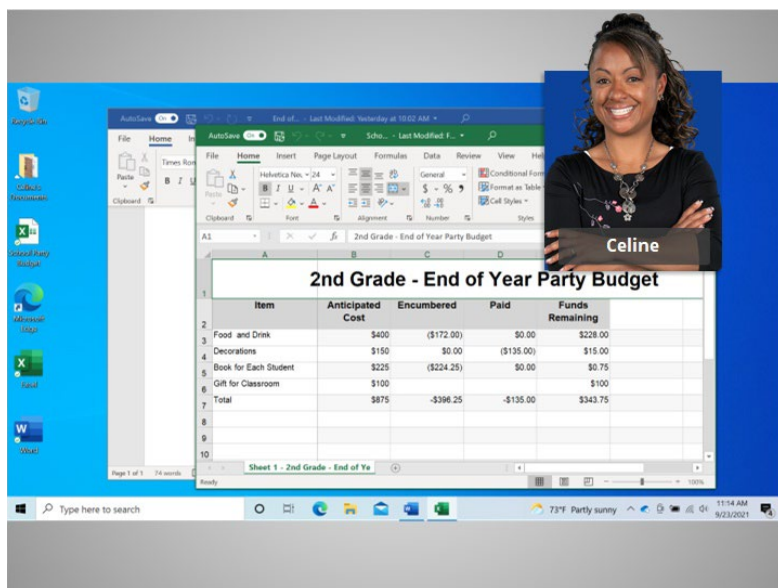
Recycle Bin

Celine's Documents

School Party Budget

Microsoft Edge

Excel

Word

AutoSave On End of... - Last Modified: Yesterday at 10:02 AM

File Home In

Times Ron

Paste

Clipboard

Page 1 of 1 24 words

AutoSave On Scho... - Last Modified: F...

File Home Insert Page Layout Formulas Data Review View Hel

Helvetica Ne... 24

Paste

Clipboard Font Alignment Number Styles

General

$ - % 9

Conditional Form

Format as Table

Cell Styles

A1 fx 2nd Grade - End of Year Party Budget

| | A | B | C | D | E |
|---|---|---|---|---|---|
| 1 | 2nd Grade - End of Year Party Budget | | | | |
| 2 | Item | Anticipated Cost | Encumbered | Paid | Funds Remaining |
| 3 | Food and Drink | $400 | ($172.00) | $0.00 | $228.00 |
| 4 | Decorations | $150 | $0.00 | ($135.00) | $15.00 |
| 5 | Book for Each Student | $225 | ($224.25) | $0.00 | $0.75 |
| 6 | Gift for Classroom | $100 | | | $100 |
| 7 | Total | $875 | -$396.25 | -$135.00 | $343.75 |
| 8 | | | | | |
| 9 | | | | | |
| 10 | | | | | |

Sheet 1 - 2nd Grade - End of Ye

Ready 100%

Celine

Type here to search

73°F Partly sunny 11:14 AM 9/23/2021